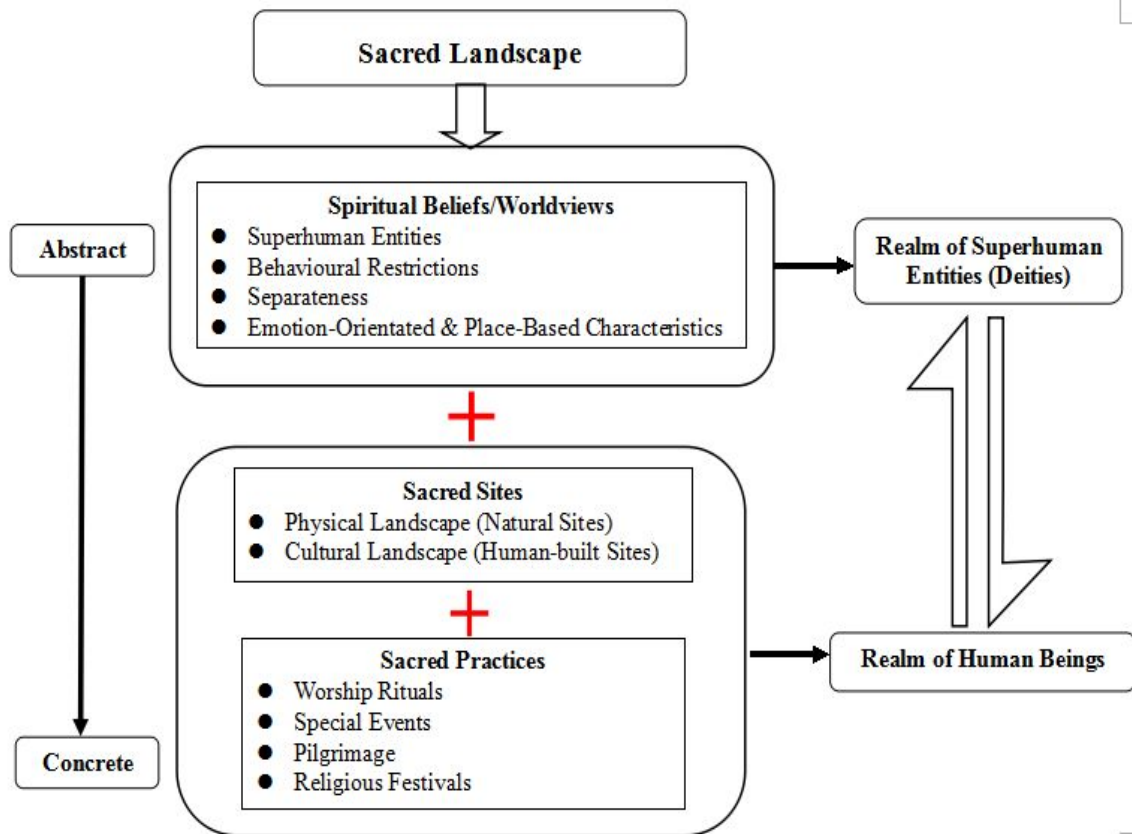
Sacred Landscape

Abstract

Spiritual Beliefs/Worldviews
- Superhuman Entities
- Behavioural Restrictions
- Separateness
- Emotion-Orientated & Place-Based Characteristics

Realm of Superhuman Entities (Deities)

Sacred Sites
- Physical Landscape (Natural Sites)
- Cultural Landscape (Human-built Sites)

Sacred Practices
- Worship Rituals
- Special Events
- Pilgrimage
- Religious Festivals

Realm of Human Beings

Concrete